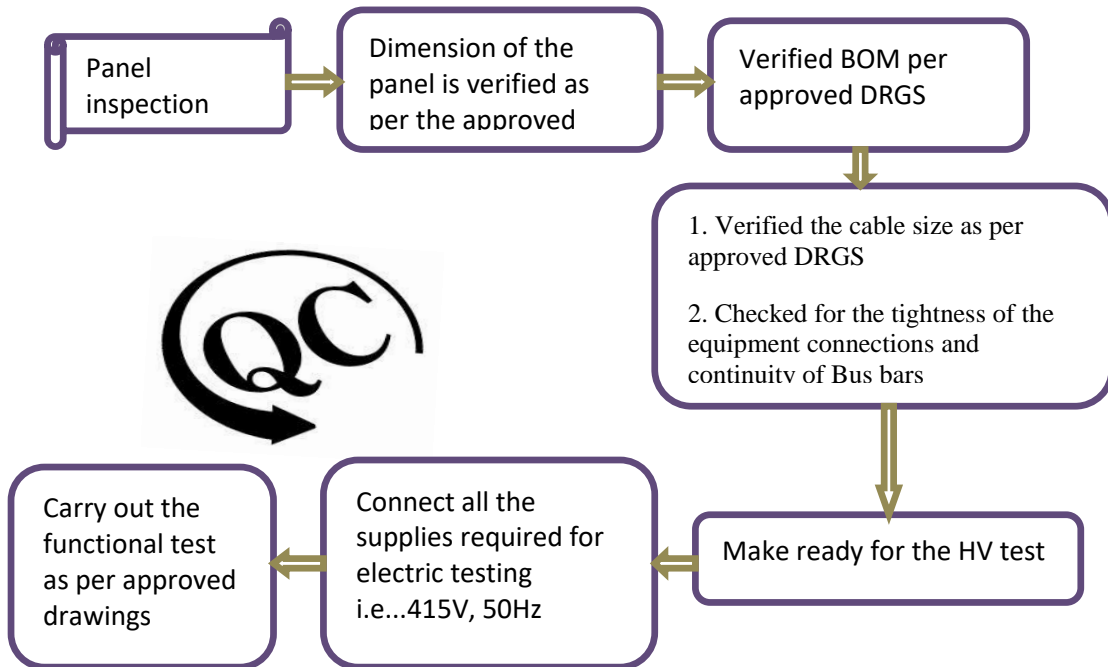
Panel inspection

Dimension of the panel is verified as per the approved

Verified BOM per approved DRGS

1. Verified the cable size as per approved DRGS

2. Checked for the tightness of the equipment connections and continuity of Bus bars

QC

Make ready for the HV test

Connect all the supplies required for electric testing i.e...415V, 50Hz

Carry out the functional test as per approved drawings